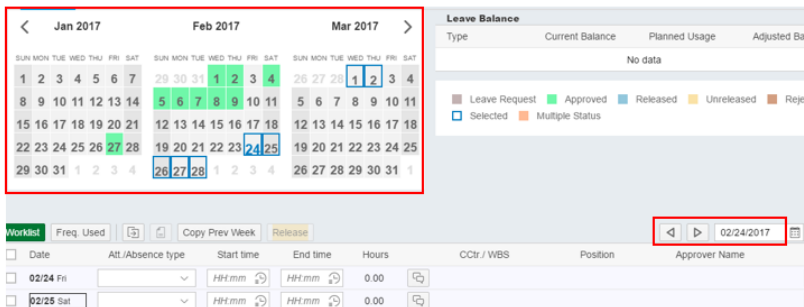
<  Jan 2017  Feb 2017  Mar 2017  >

SUN MON TUE WED THU FRI SAT
1 2 3 4 5 6 7
8 9 10 11 12 13 14
15 16 17 18 19 20 21
22 23 24 25 26 27 28
29 30 31 1 2 3 4

SUN MON TUE WED THU FRI SAT
29 30 31 1 2 3 4
5 6 7 8 9 10 11
12 13 14 15 16 17 18
19 20 21 22 23 24 25
26 27 28 1 2 3 4

SUN MON TUE WED THU FRI SAT
26 27 28 1 2 3 4
5 6 7 8 9 10 11
12 13 14 15 16 17 18
19 20 21 22 23 24 25
26 27 28 29 30 31 1

Leave Balance

| Type | Current Balance | Planned Usage | Adjusted Bal |
|---|---|---|---|
| | | No data | |

Leave Request  Approved  Released  Unreleased  Rej
Selected  Multiple Status

Worklist  Freq. Used  Copy Prev Week  Release

◁ ▷ 02/24/2017

| | Date | Att./Absence type | Start time | End time | Hours | | CCtr./ WBS | Position | Approver Name |
|---|---|---|---|---|---|---|---|---|---|
| | 02/24 Fri | | HH:mm | HH:mm | 0.00 | | | | |
| | 02/25 Sat | | HH:mm | HH:mm | 0.00 | | | | |